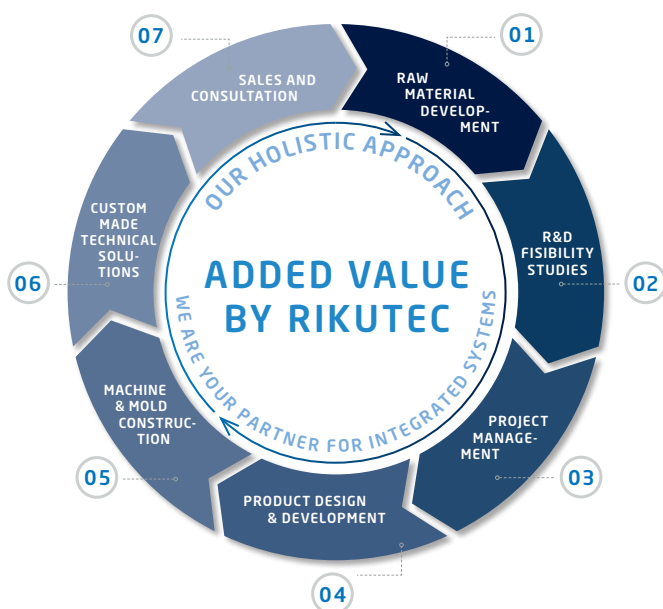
07

SALES AND CONSULTATION

01

RAW MATERIAL DEVELOPMENT

R&D FISIBILITY STUDIES

02

PROJECT MANAGEMENT

03

PRODUCT DESIGN & DEVELOPMENT

04

MACHINE & MOLD CONSTRUCTION

05

CUSTOM MADE TECHNICAL SOLUTIONS

06

OUR HOLISTIC APPROACH

ADDED VALUE BY RIKUTEC

WE ARE YOUR PARTNER FOR INTEGRATED SYSTEMS